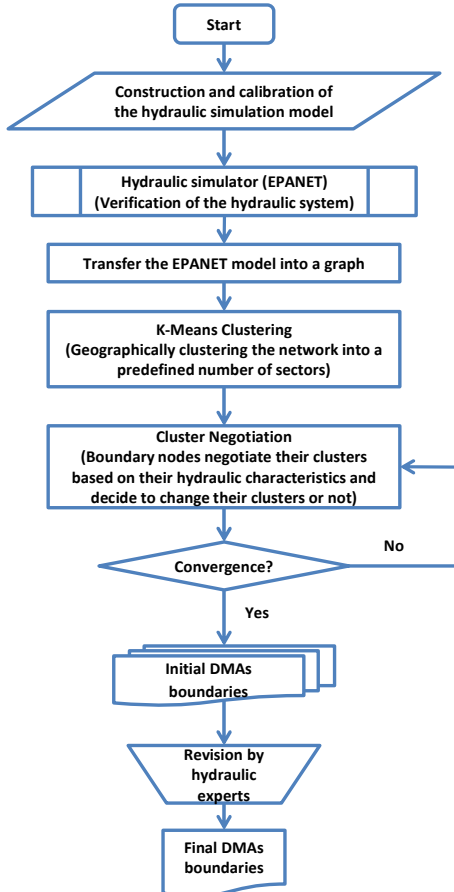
Start

Construction and calibration of the hydraulic simulation model

Hydraulic simulator (EPANET)
(Verification of the hydraulic system)

Transfer the EPANET model into a graph

K-Means Clustering
(Geographically clustering the network into a predefined number of sectors)

Cluster Negotiation
(Boundary nodes negotiate their clusters based on their hydraulic characteristics and decide to change their clusters or not)

Convergence?

No

Yes

Initial DMAs boundaries

Revision by hydraulic experts

Final DMAs boundaries